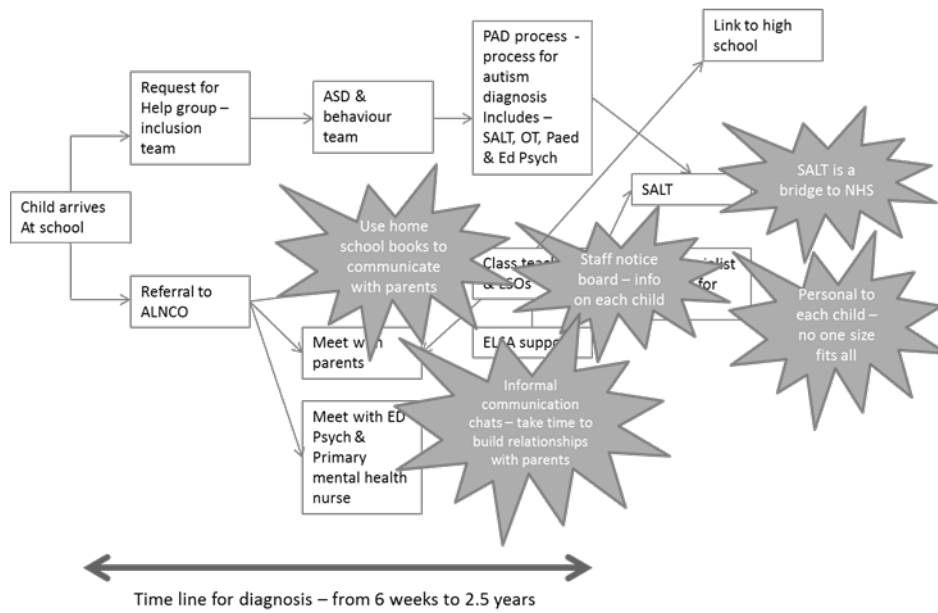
Child arrives At school

Request for Help group – inclusion team

ASD & behaviour team

PAD process - process for autism diagnosis Includes – SALT, OT, Paed & Ed Psych

Link to high school

SALT

SALT is a bridge to NHS

Use home school books to communicate with parents

Class teac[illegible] & LSOs

Staff notice board – info on each child

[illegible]ialist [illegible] for

Personal to each child – no one size fits all

Referral to ALNCO

Meet w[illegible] parents

EL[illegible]A suppo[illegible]

Informal communication chats – take time to build relationships with parents

Meet with ED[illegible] Psych & Primary mental health nurse

Time line for diagnosis – from 6 weeks to 2.5 years